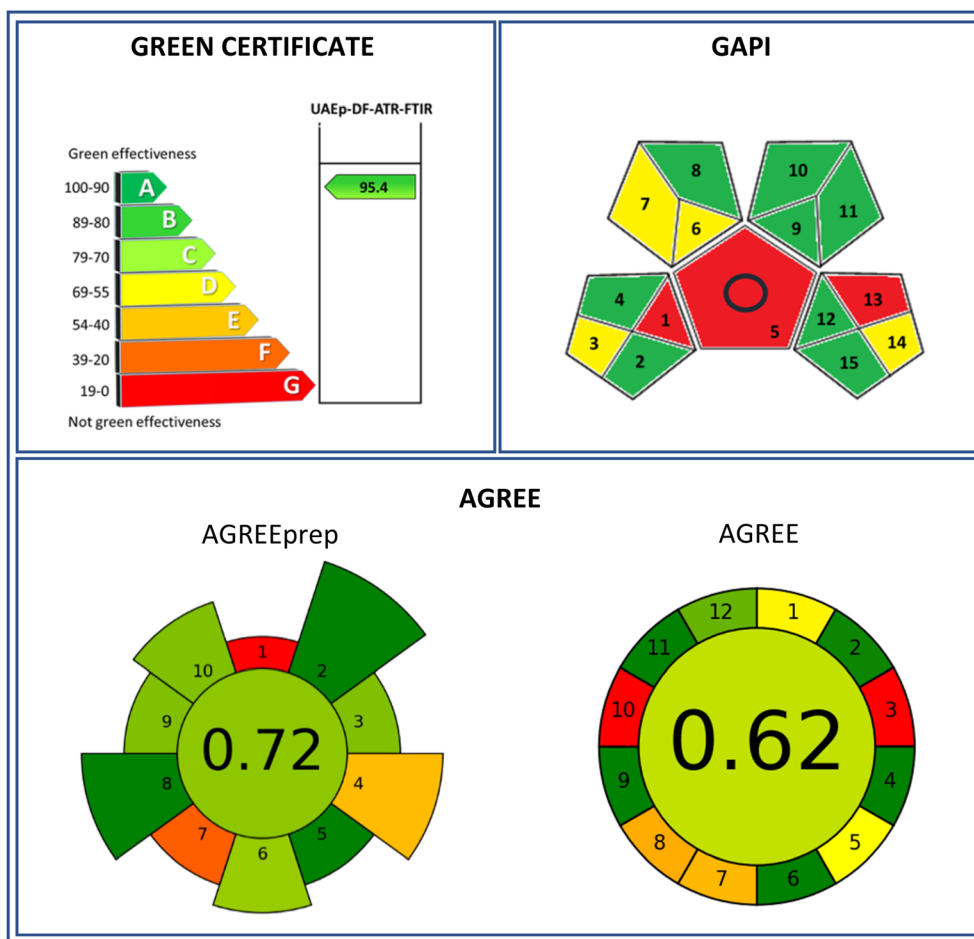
GREEN CERTIFICATE

UAEp-DF-ATR-FTIR

Green effectiveness

100-90 A
89-80 B
79-70 C
69-55 D
54-40 E
39-20 F
19-0 G

Not green effectiveness

95.4

GAPI

8
7
6
10
9
11
4
1
3
2
5
12
13
14
15

AGREE

AGREEprep

1
2
3
4
5
6
7
8
9
10

0.72

AGREE

12
1
11
2
10
3
9
4
8
5
7
6

0.62